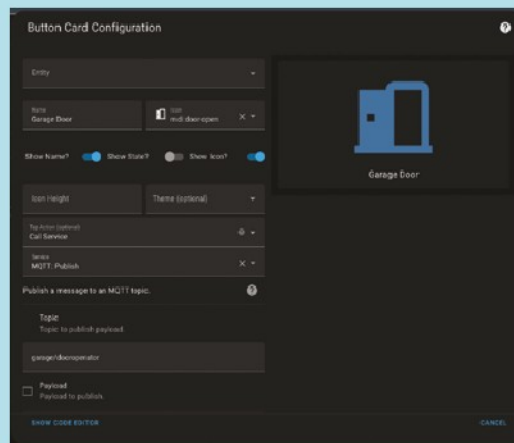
Button Card Configuration

Entity

Name
Garage Door

Icon
mdi:door-open

Show Name?
Show State?
Show Icon?

Icon Height

Theme (optional)

Tap Action (optional)
Call Service

Service
MQTT: Publish

Publish a message to an MQTT topic.

Topic
Topic to publish payload

garage/dooropenator

Payload
Payload to publish

Garage Door

SHOW CODE EDITOR

CANCEL